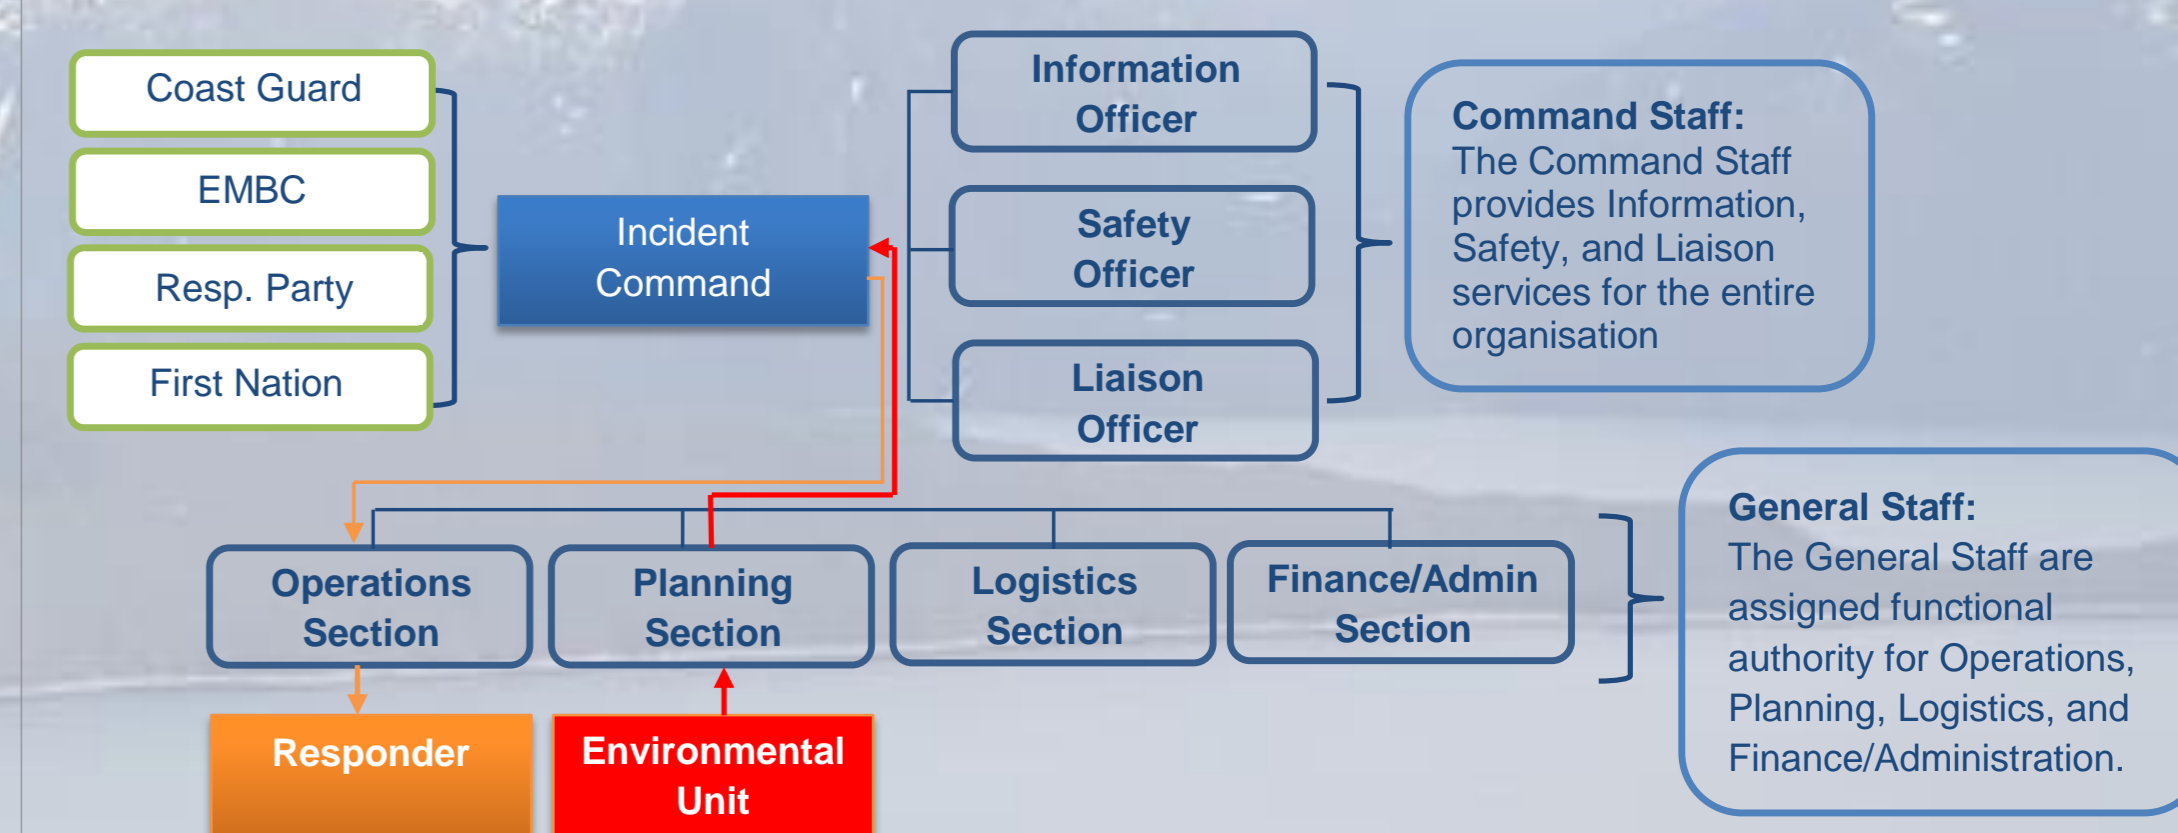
Coast Guard

EMBC

Resp. Party

First Nation

Incident Command

Information Officer

Safety Officer

Liaison Officer

Command Staff:
The Command Staff provides Information, Safety, and Liaison services for the entire organisation

Operations Section

Planning Section

Logistics Section

Finance/Admin Section

General Staff:
The General Staff are assigned functional authority for Operations, Planning, Logistics, and Finance/Administration.

Responder

Environmental Unit